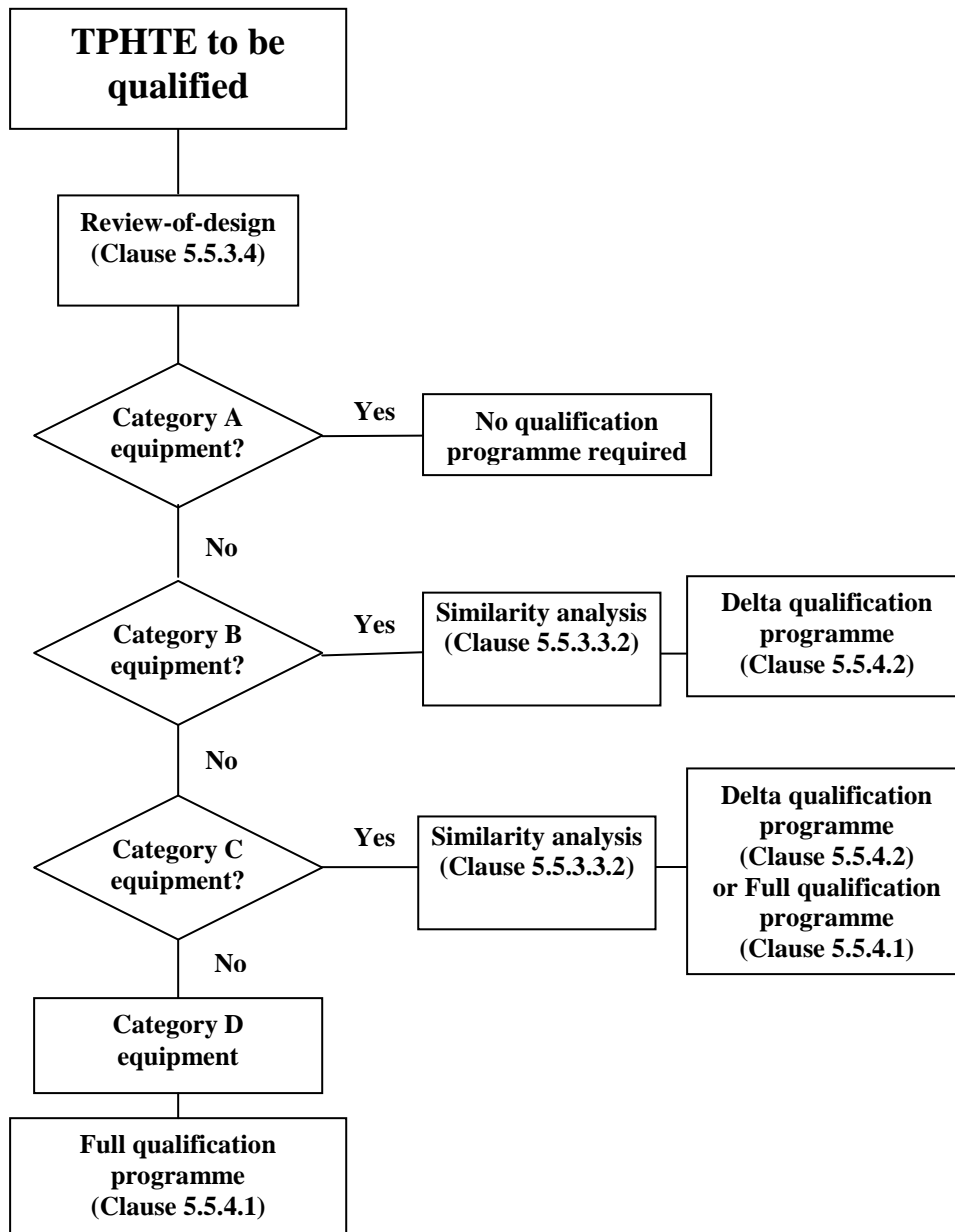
TPHTE to be qualified

Review-of-design (Clause 5.5.3.4)

Category A equipment?

Yes

No qualification programme required

No

Category B equipment?

Yes

Similarity analysis (Clause 5.5.3.3.2)

Delta qualification programme (Clause 5.5.4.2)

No

Category C equipment?

Yes

Similarity analysis (Clause 5.5.3.3.2)

Delta qualification programme (Clause 5.5.4.2) or Full qualification programme (Clause 5.5.4.1)

No

Category D equipment

Full qualification programme (Clause 5.5.4.1)